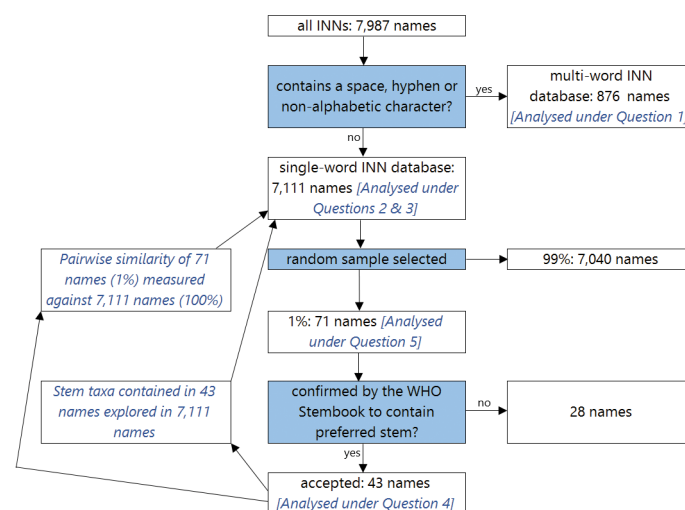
all INNs: 7,987 names

contains a space, hyphen or non-alphabetic character?

yes

multi-word INN database: 876 names [Analysed under Question 1]

no

single-word INN database: 7,111 names [Analysed under Questions 2 & 3]

Pairwise similarity of 71 names (1%) measured against 7,111 names (100%)

random sample selected

99%: 7,040 names

1%: 71 names [Analysed under Question 5]

Stem taxa contained in 43 names explored in 7,111 names

confirmed by the WHO Stembook to contain preferred stem?

no

28 names

yes

accepted: 43 names [Analysed under Question 4]